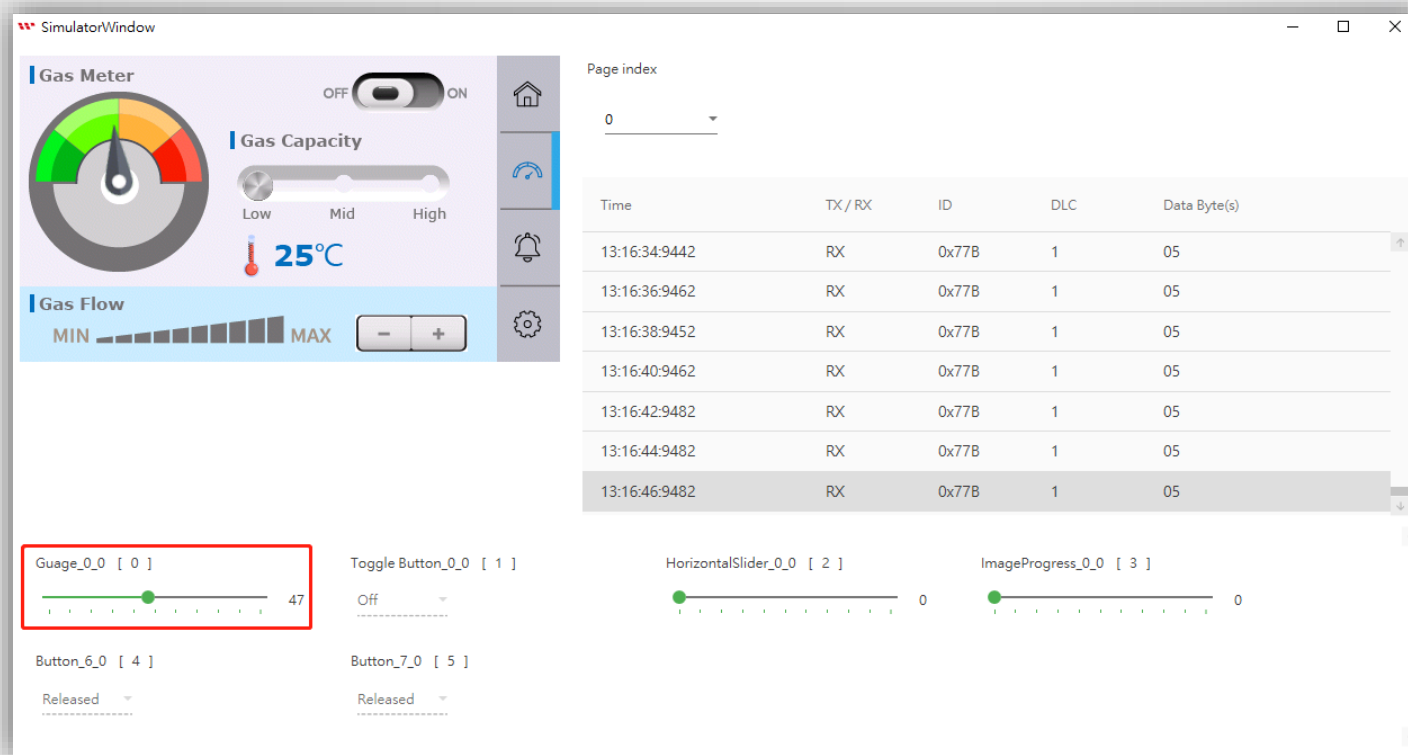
SimulatorWindow

Gas Meter

OFF ON

Gas Capacity

Low Mid High

25℃

Gas Flow

MIN MAX

− +

Page index

0

| Time | TX / RX | ID | DLC | Data Byte(s) |
|---|---|---|---|---|
| 13:16:34:9442 | RX | 0x77B | 1 | 05 |
| 13:16:36:9462 | RX | 0x77B | 1 | 05 |
| 13:16:38:9452 | RX | 0x77B | 1 | 05 |
| 13:16:40:9462 | RX | 0x77B | 1 | 05 |
| 13:16:42:9482 | RX | 0x77B | 1 | 05 |
| 13:16:44:9482 | RX | 0x77B | 1 | 05 |
| 13:16:46:9482 | RX | 0x77B | 1 | 05 |

Guage_0_0 [ 0 ]

47

Toggle Button_0_0 [ 1 ]

Off

HorizontalSlider_0_0 [ 2 ]

0

ImageProgress_0_0 [ 3 ]

0

Button_6_0 [ 4 ]

Released

Button_7_0 [ 5 ]

Released